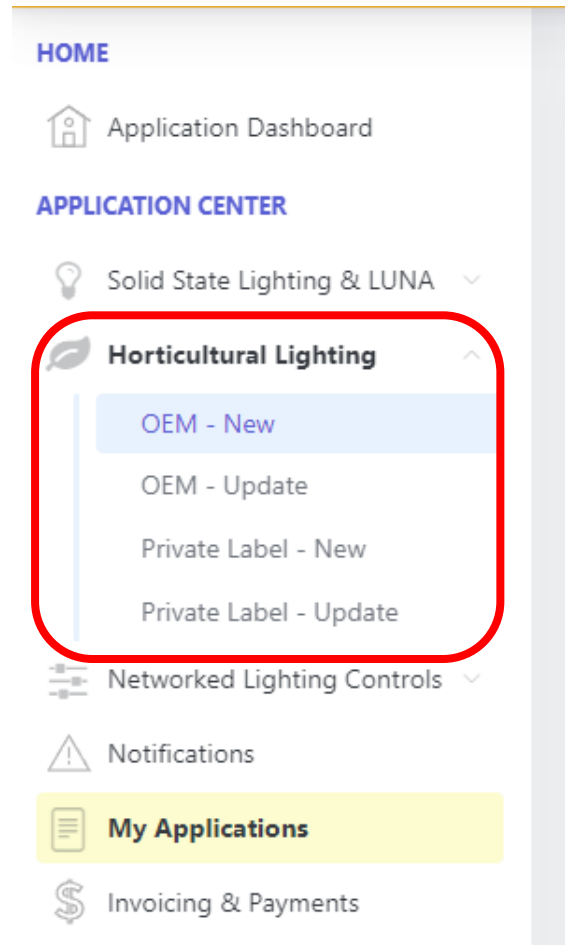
HOME

Application Dashboard

APPLICATION CENTER

Solid State Lighting & LUNA

Horticultural Lighting

OEM - New

OEM - Update

Private Label - New

Private Label - Update

Networked Lighting Controls

Notifications

My Applications

Invoicing & Payments